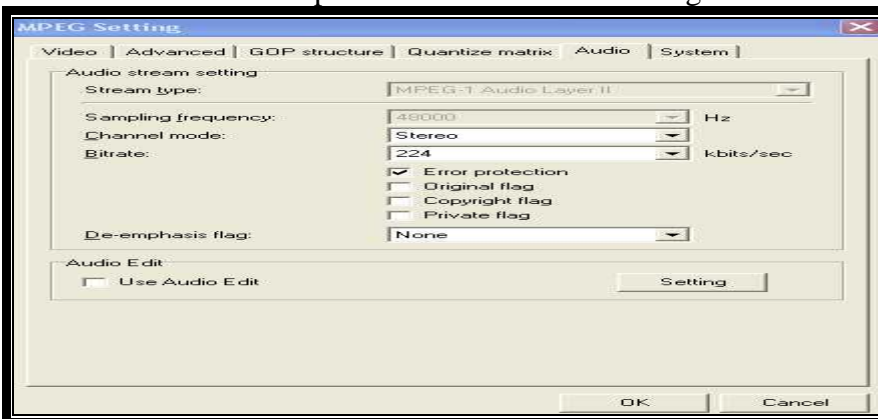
MPEG Setting

Video | Advanced | GOP structure | Quantize matrix | Audio | System

Audio stream setting

Stream type: MPEG-1 Audio Layer II

Sampling frequency: 48000 Hz

Channel mode: Stereo

Bitrate: 224 kbits/sec

Error protection

Original flag

Copyright flag

Private flag

De-emphasis flag: None

Audio Edit

Use Audio Edit

Setting

OK

Cancel